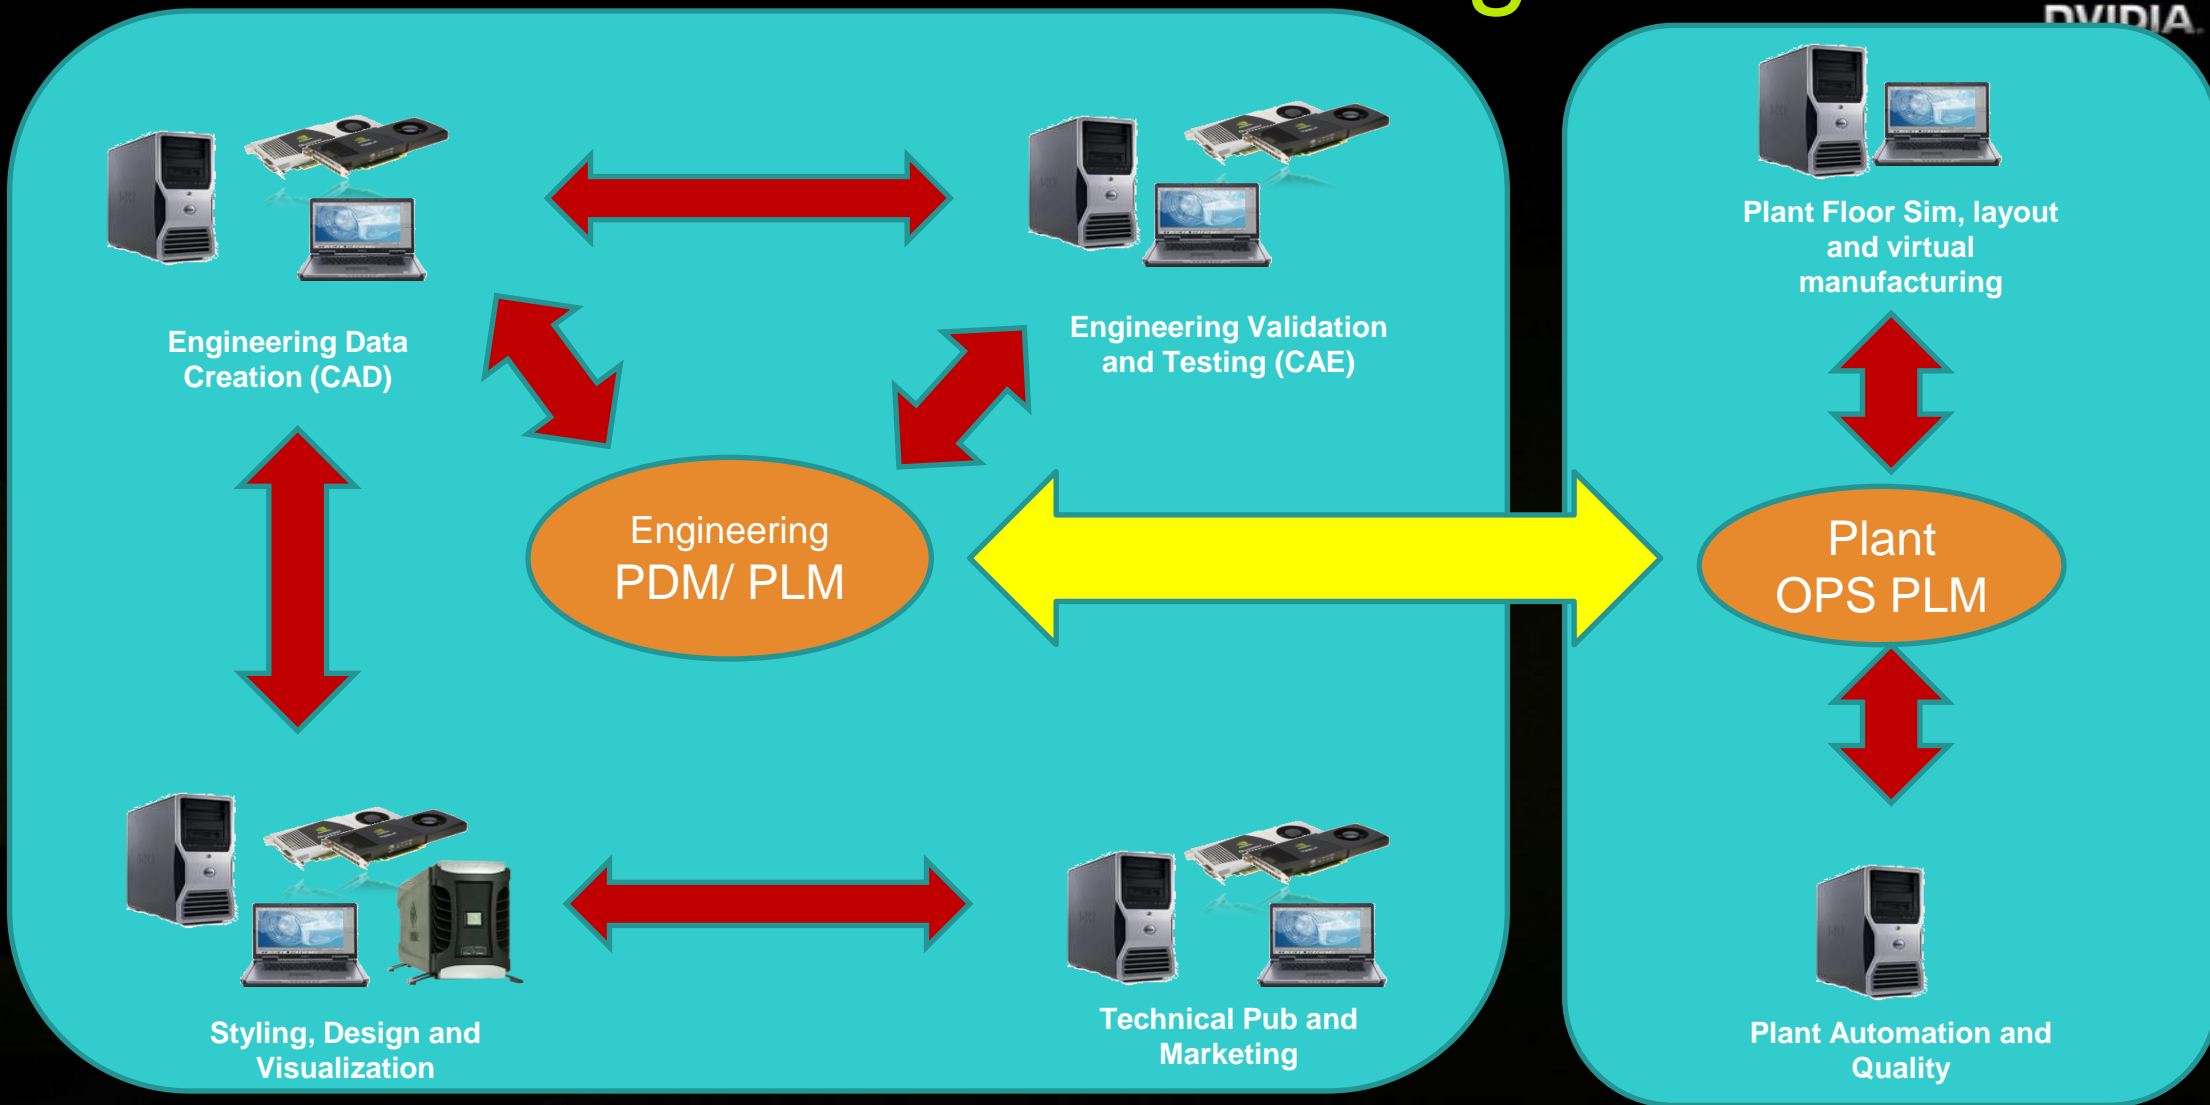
NVIDIA

Engineering Data Creation (CAD)

Engineering Validation and Testing (CAE)

Engineering PDM/ PLM

Styling, Design and Visualization

Technical Pub and Marketing

Plant Floor Sim, layout and virtual manufacturing

Plant OPS PLM

Plant Automation and Quality